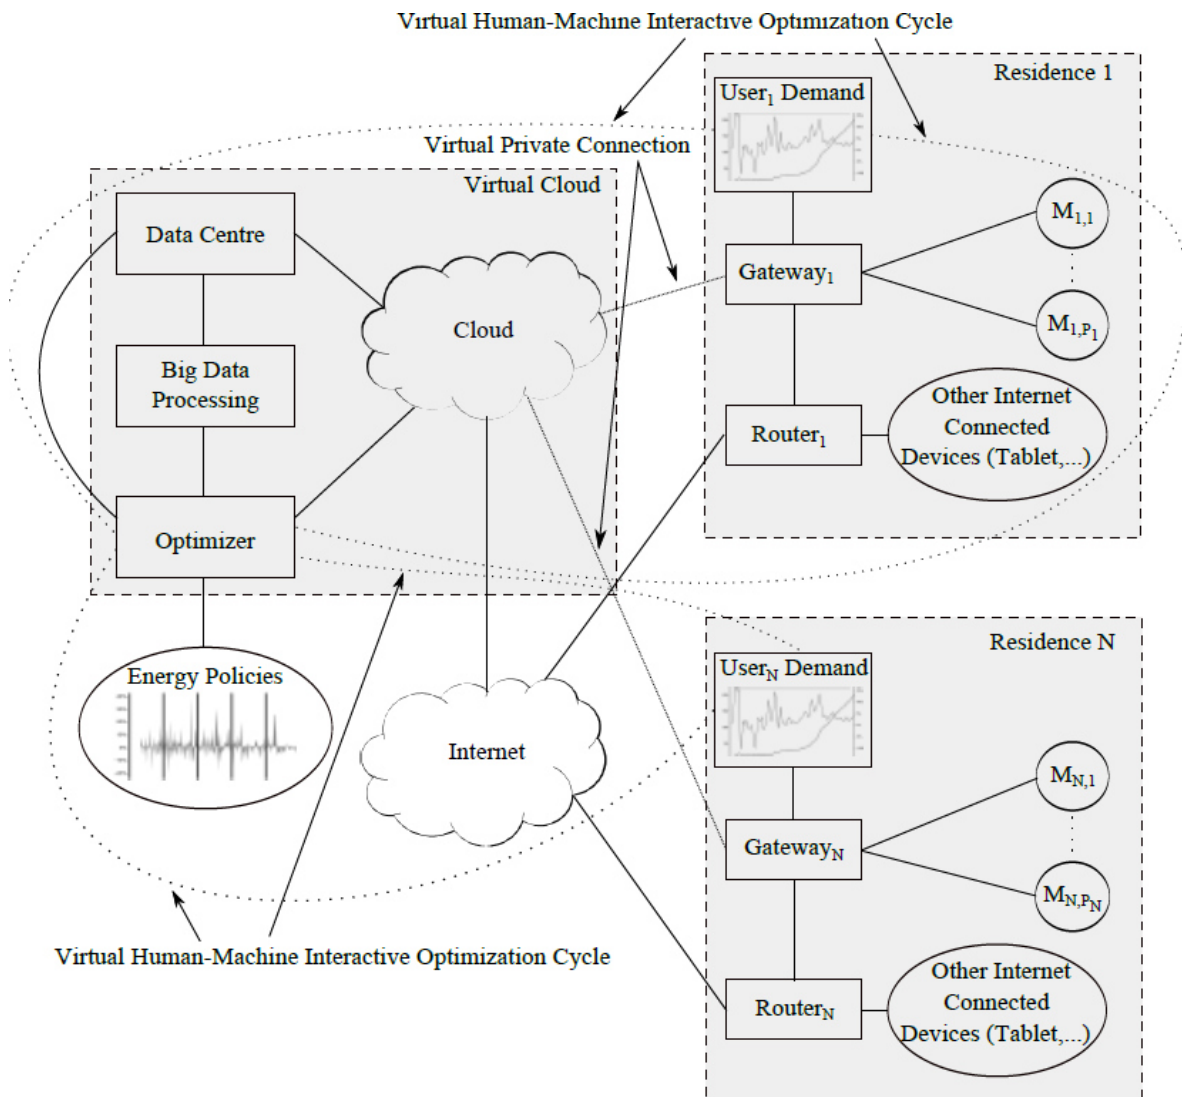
Virtual Human-Machine Interactive Optimization Cycle

Residence 1

Virtual Private Connection

Virtual Cloud

User$_1$ Demand

Data Centre

Cloud

Gateway$_1$

$M_{1,1}$

$M_{1,P_1}$

Big Data Processing

Router$_1$

Other Internet Connected Devices (Tablet,...)

Optimizer

Residence N

Energy Policies

User$_N$ Demand

Internet

$M_{N,1}$

Gateway$_N$

$M_{N,P_N}$

Virtual Human-Machine Interactive Optimization Cycle

Router$_N$

Other Internet Connected Devices (Tablet,...)